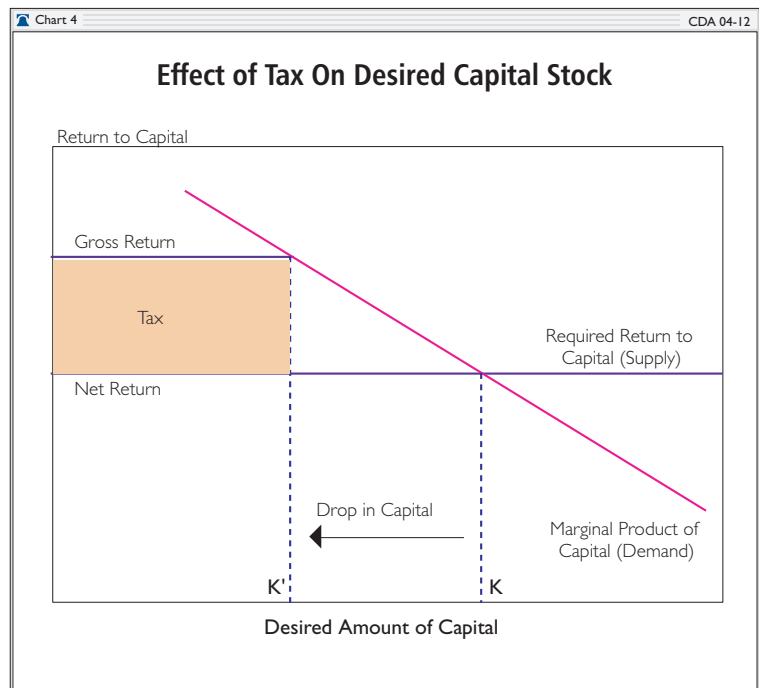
Chart 4

CDA 04-12

Effect of Tax On Desired Capital Stock

Return to Capital

Gross Return

Tax

Required Return to Capital (Supply)

Net Return

Drop in Capital

Marginal Product of Capital (Demand)

K'

K

Desired Amount of Capital